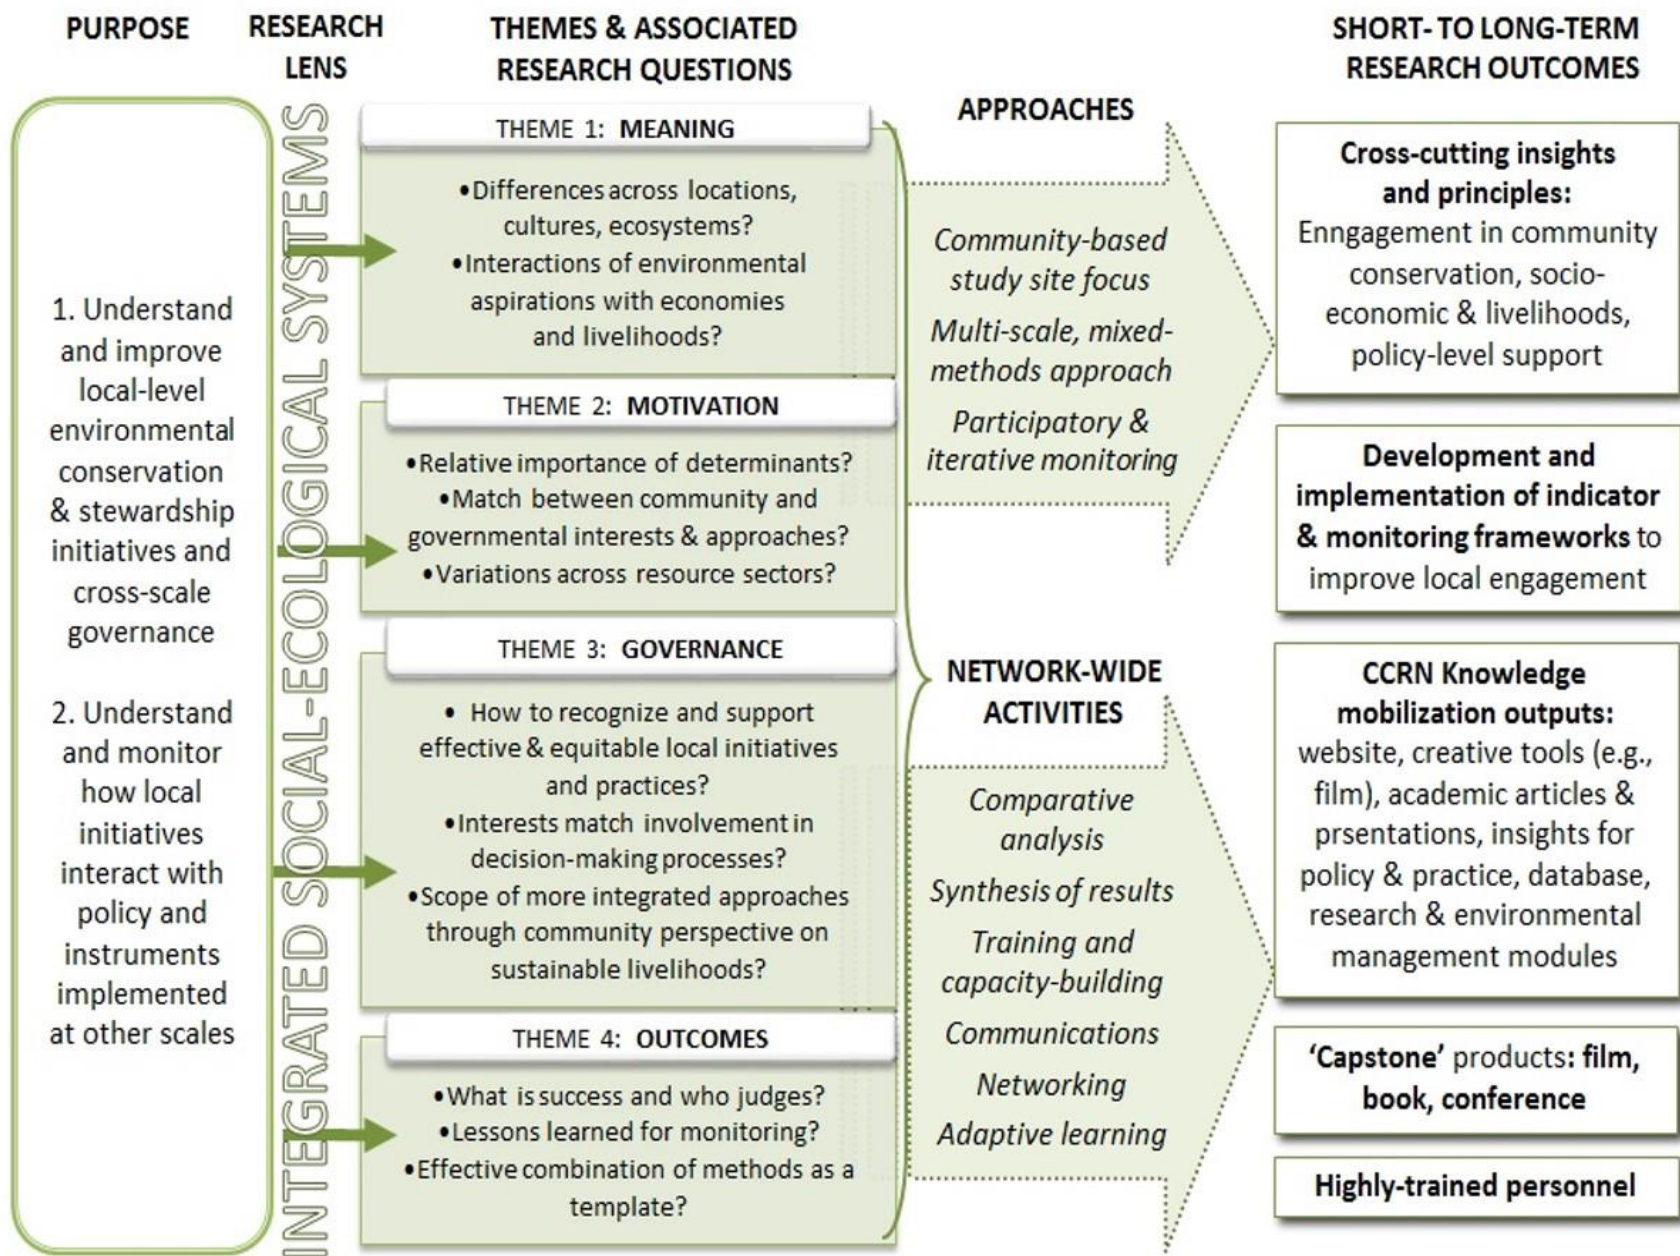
PURPOSE

RESEARCH LENS

THEMES & ASSOCIATED RESEARCH QUESTIONS

SHORT- TO LONG-TERM RESEARCH OUTCOMES

1. Understand and improve local-level environmental conservation & stewardship initiatives and cross-scale governance

2. Understand and monitor how local initiatives interact with policy and instruments implemented at other scales

INTEGRATED SOCIAL-ECOLOGICAL SYSTEMS

THEME 1: MEANING

•Differences across locations, cultures, ecosystems?
•Interactions of environmental aspirations with economies and livelihoods?

THEME 2: MOTIVATION

•Relative importance of determinants?
•Match between community and governmental interests & approaches?
•Variations across resource sectors?

THEME 3: GOVERNANCE

• How to recognize and support effective & equitable local initiatives and practices?
•Interests match involvement in decision-making processes?
•Scope of more integrated approaches through community perspective on sustainable livelihoods?

THEME 4: OUTCOMES

•What is success and who judges?
•Lessons learned for monitoring?
•Effective combination of methods as a template?

APPROACHES

Community-based study site focus
Multi-scale, mixed-methods approach
Participatory & iterative monitoring

NETWORK-WIDE ACTIVITIES

Comparative analysis
Synthesis of results
Training and capacity-building
Communications
Networking
Adaptive learning

Cross-cutting insights and principles: Enngagement in community conservation, socio-economic & livelihoods, policy-level support

Development and implementation of indicator & monitoring frameworks to improve local engagement

CCRN Knowledge mobilization outputs: website, creative tools (e.g., film), academic articles & prsentations, insights for policy & practice, database, research & environmental management modules

'Capstone' products: film, book, conference

Highly-trained personnel